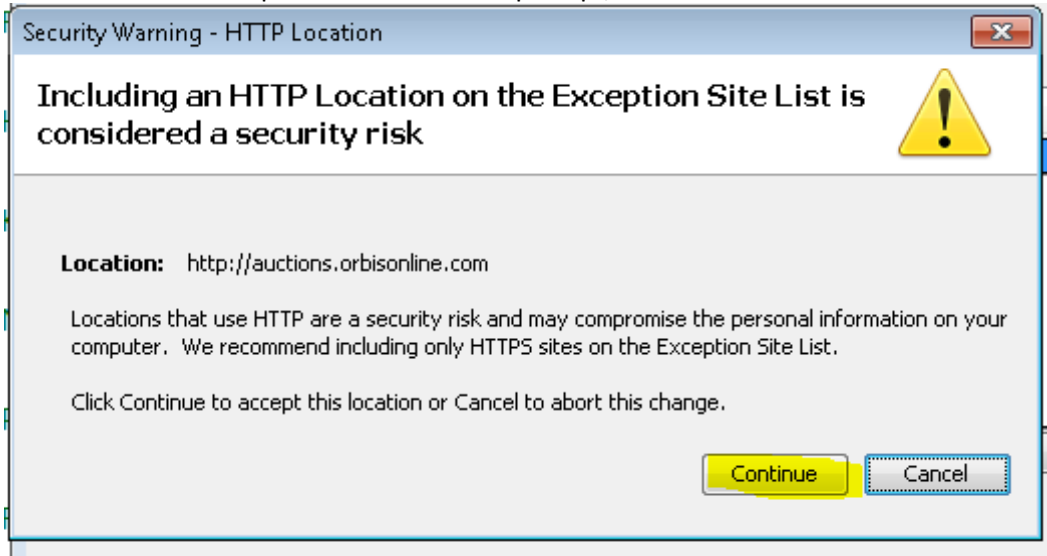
Security Warning - HTTP Location

Including an HTTP Location on the Exception Site List is considered a security risk

Location: http://auctions.orbisonline.com

Locations that use HTTP are a security risk and may compromise the personal information on your computer. We recommend including only HTTPS sites on the Exception Site List.

Click Continue to accept this location or Cancel to abort this change.

Continue Cancel